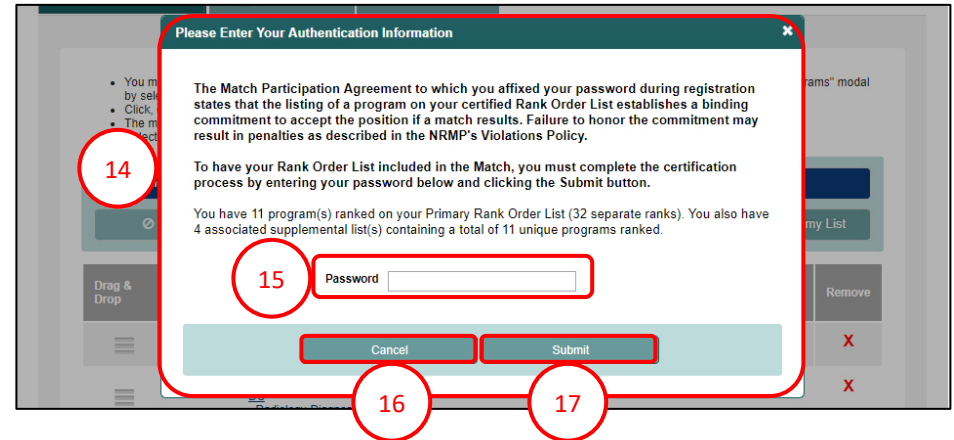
Please Enter Your Authentication Information

✖

The Match Participation Agreement to which you affixed your password during registration states that the listing of a program on your certified Rank Order List establishes a binding commitment to accept the position if a match results. Failure to honor the commitment may result in penalties as described in the NRMP's Violations Policy.

To have your Rank Order List included in the Match, you must complete the certification process by entering your password below and clicking the Submit button.

You have 11 program(s) ranked on your Primary Rank Order List (32 separate ranks). You also have 4 associated supplemental list(s) containing a total of 11 unique programs ranked.

Password

Cancel

Submit

14

15

16

17

• You m
by sel
• Click,
• The m
select

rams" modal

my List

Drag & Drop

Remove

X

X

Radiology-Diagno